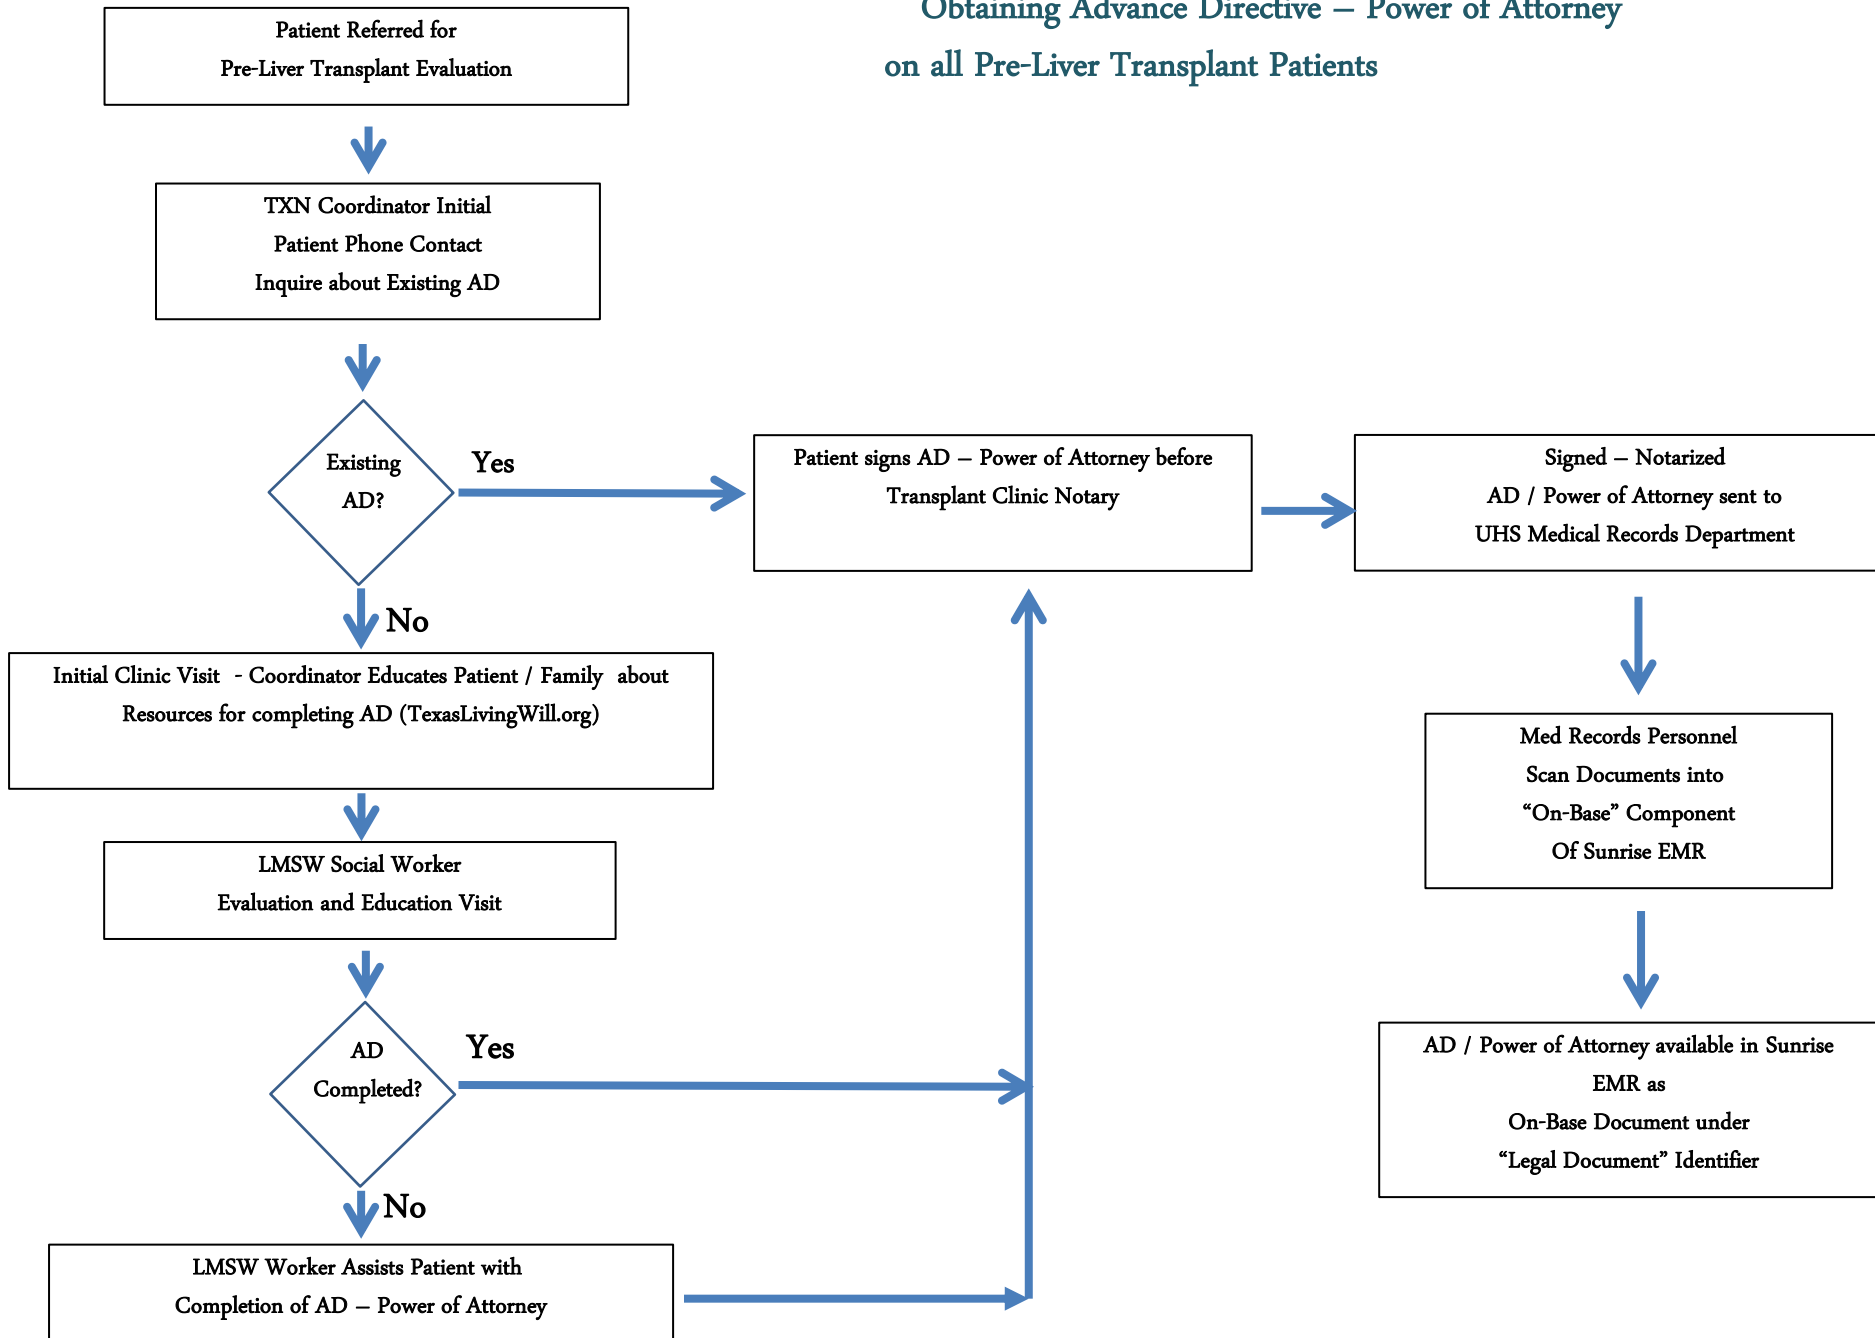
Obtaining Advance Directive – Power of Attorney
on all Pre-Liver Transplant Patients

Patient Referred for
Pre-Liver Transplant Evaluation

TXN Coordinator Initial
Patient Phone Contact
Inquire about Existing AD

Existing
AD?

Yes

Patient signs AD – Power of Attorney before
Transplant Clinic Notary

Signed – Notarized
AD / Power of Attorney sent to
UHS Medical Records Department

No

Initial Clinic Visit - Coordinator Educates Patient / Family about
Resources for completing AD (TexasLivingWill.org)

Med Records Personnel
Scan Documents into
"On-Base" Component
Of Sunrise EMR

LMSW Social Worker
Evaluation and Education Visit

AD
Completed?

Yes

AD / Power of Attorney available in Sunrise
EMR as
On-Base Document under
"Legal Document" Identifier

No

LMSW Worker Assists Patient with
Completion of AD – Power of Attorney